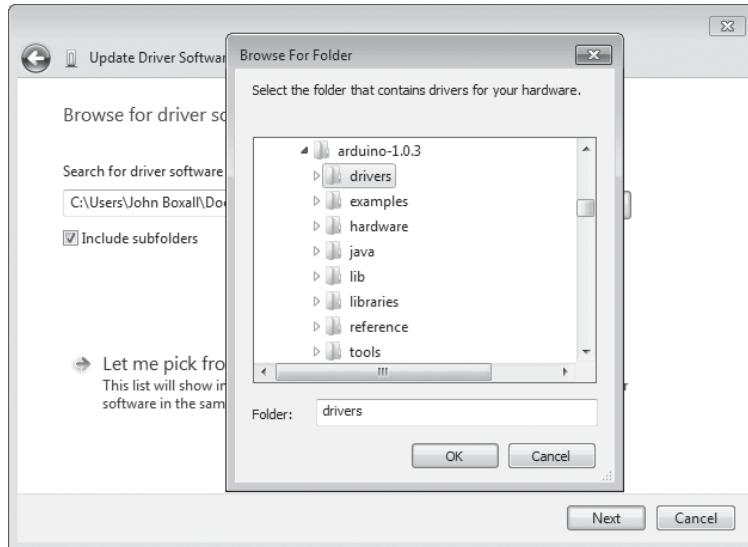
Update Driver Softwar

Browse for driver so

Search for driver software

C:\Users\John Boxall\Do

Include subfolders

Let me pick fro

This list will show in

software in the sam

r

Browse For Folder

Select the folder that contains drivers for your hardware.

arduino-1.0.3

drivers

examples

hardware

java

lib

libraries

reference

tools

Folder: drivers

OK

Cancel

Next

Cancel